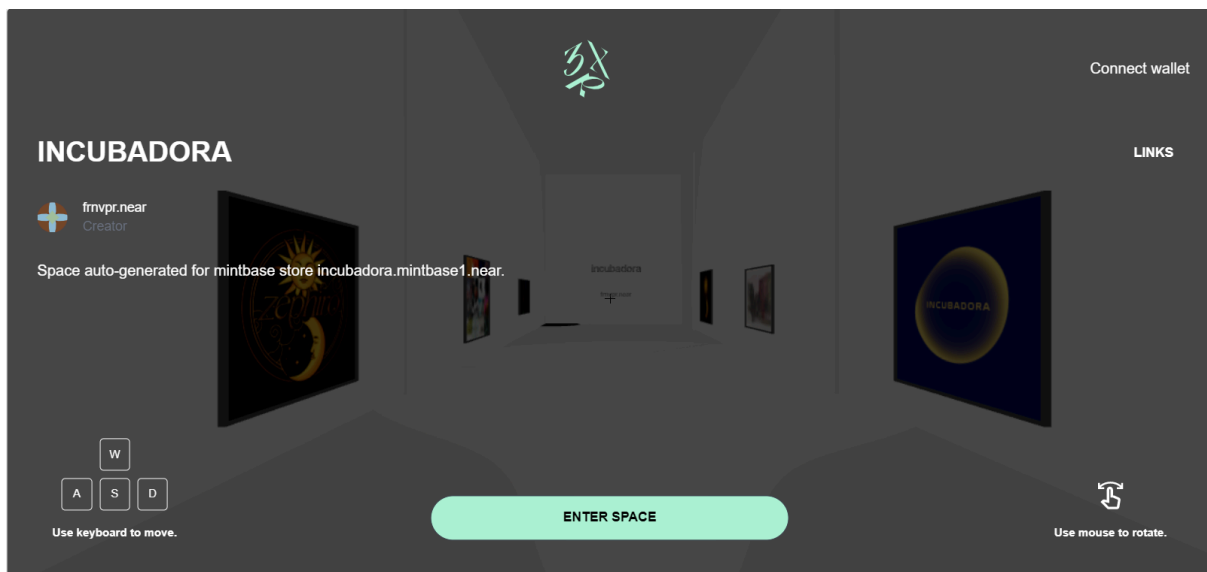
Connect wallet

INCUBADORA

LINKS

frnvpr.near
Creator

Space auto-generated for mintbase store incubadora.mintbase1.near.

incubadora

INCUBADORA

W
A S D
Use keyboard to move.

ENTER SPACE

Use mouse to rotate.